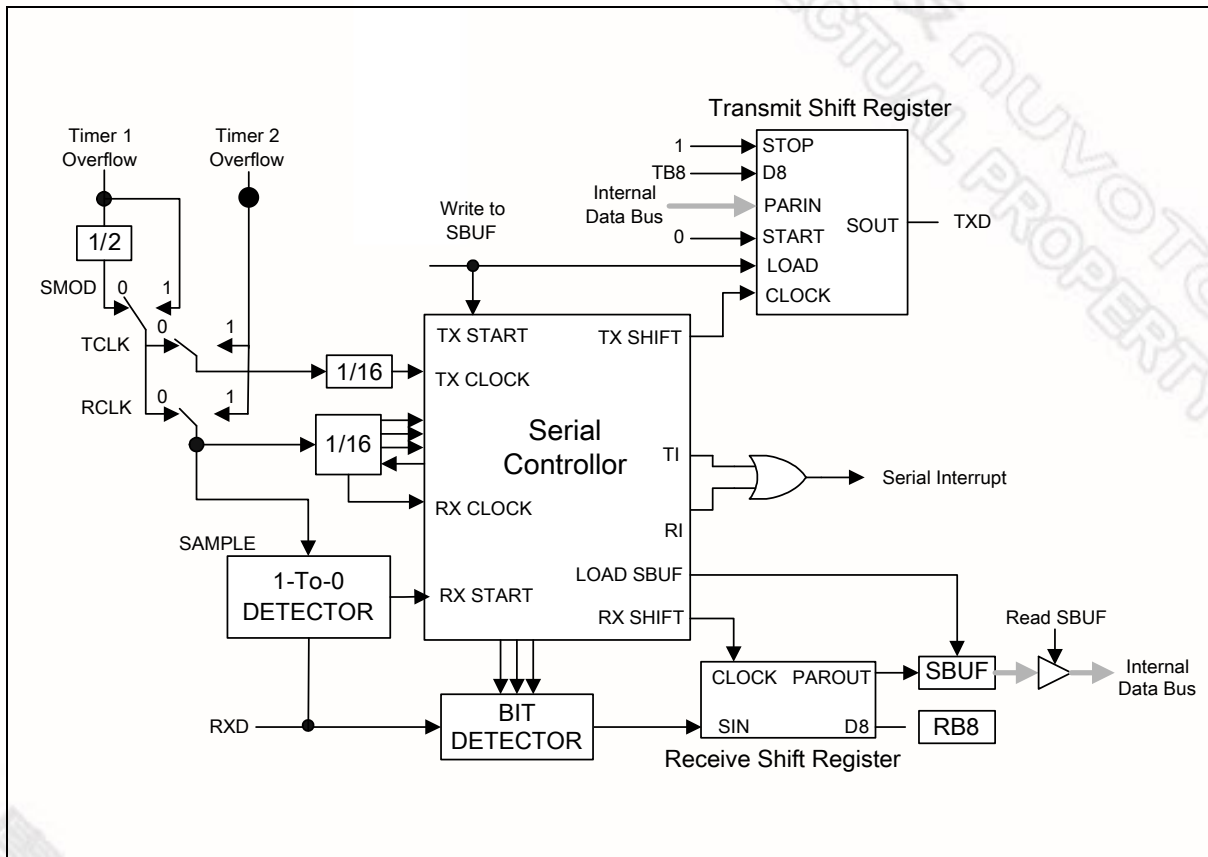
Transmit Shift Register

Timer 1 Overflow

Timer 2 Overflow

1/2

SMOD 0 1

TCLK 0 1

RCLK 0 1

1 STOP
TB8 D8
Internal Data Bus PARIN
0 START
LOAD
CLOCK
SOUT TXD

Write to SBUF

TX START
TX SHIFT
1/16
TX CLOCK

1/16

Serial Controller

TI
RI

Serial Interrupt

RX CLOCK

SAMPLE

1-To-0 DETECTOR

RX START

LOAD SBUF

RX SHIFT

Read SBUF

CLOCK PAROUT

SBUF

Internal Data Bus

RXD

BIT DETECTOR

SIN D8

RB8

Receive Shift Register